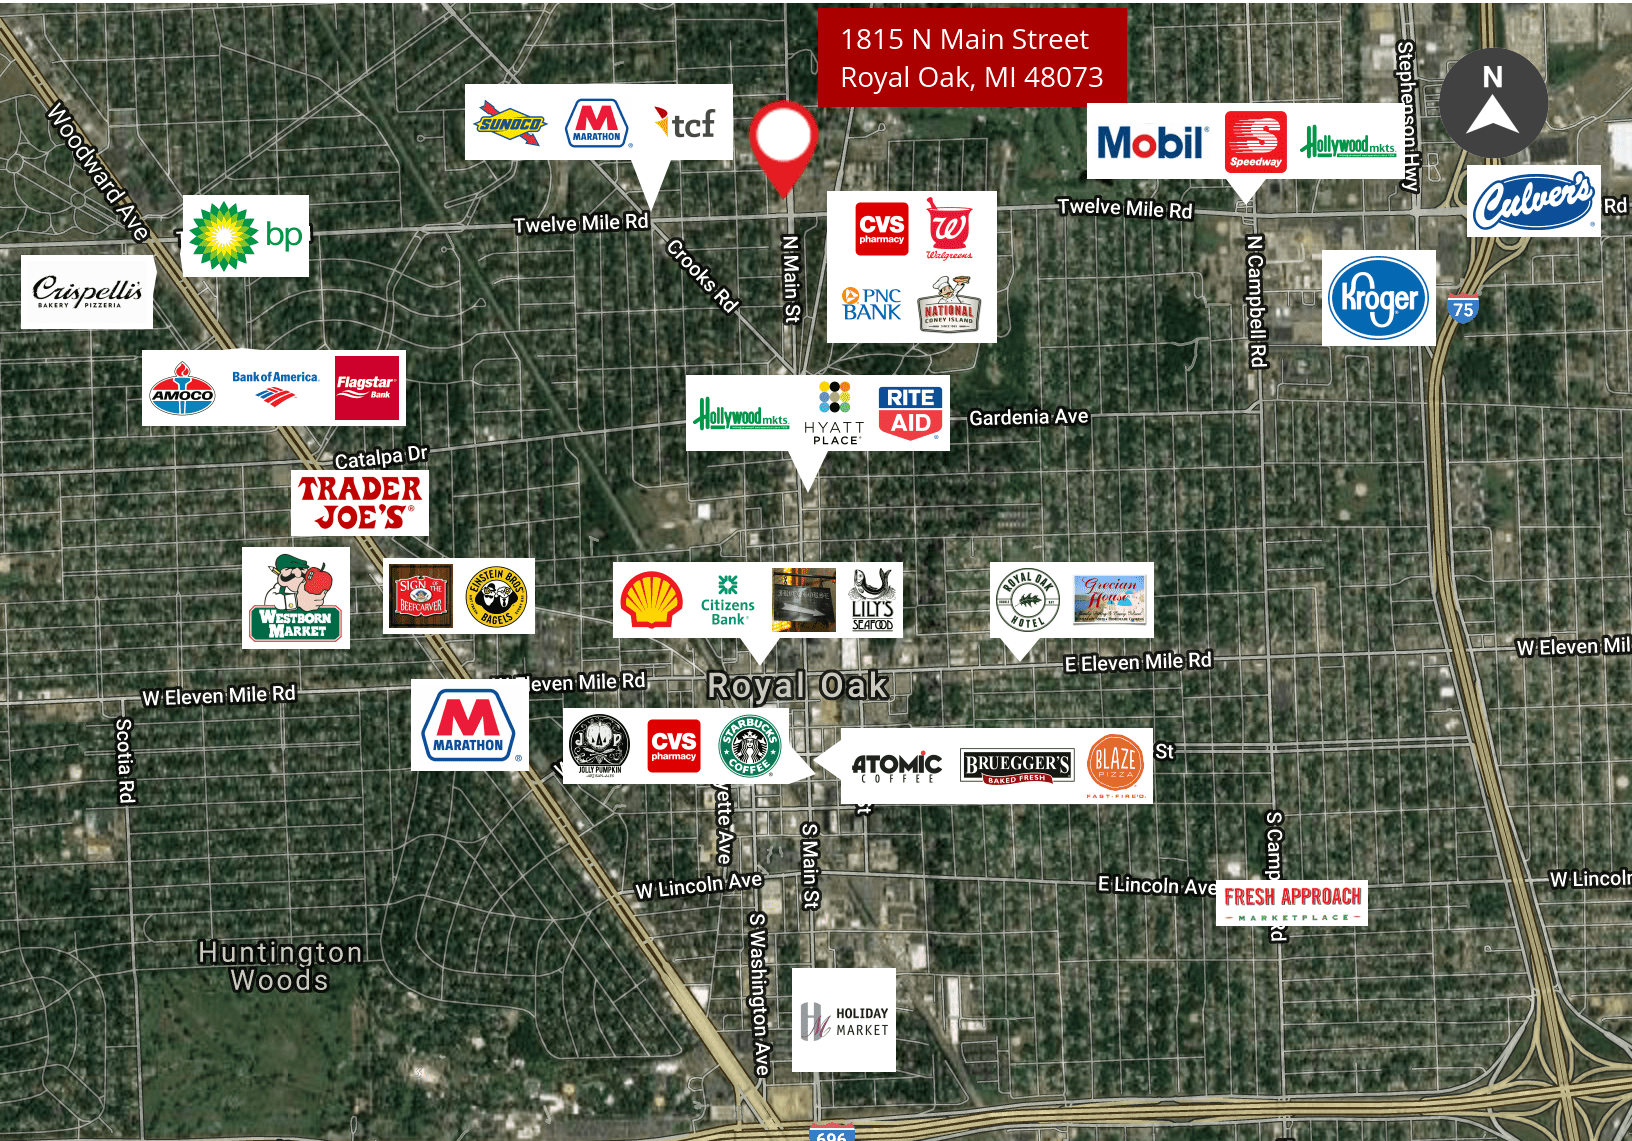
1815 N Main Street
Royal Oak, MI 48073

N

SUNOCO MARATHON tcf

Mobil Speedway Hollywood mkts

Woodward Ave

bp

Crispelli's BAKERY PIZZERIA

Twelve Mile Rd

Crooks Rd

N Main St

CVS pharmacy Walgreens

PNC BANK NATIONAL CONEY ISLAND

Twelve Mile Rd

Stephenson Hwy

Culver's

Rd

Kroger

75

N Campbell Rd

AMOCO Bank of America Flagstar Bank

Hollywood mkts HYATT PLACE RITE AID

Gardenia Ave

Catalpa Dr

TRADER JOE'S

WESTBORN MARKET

SIGN OF THE BEEFCARVER EINSTEIN BROS BAGELS

Shell Citizens Bank LILY'S SEAFOOD

ROYAL OAK HOTEL Grecian House

E Eleven Mile Rd

W Eleven Mil

W Eleven Mile Rd

W Eleven Mile Rd

Royal Oak

Scotia Rd

MARATHON

JOLLY PUMPKIN CVS pharmacy STARBUCKS COFFEE

ATOMIC COFFEE BRUEGGER'S BAKED FRESH BLAZE PIZZA FAST-FIRE'D

St

W Lincoln Ave

S Main St

E Lincoln Ave

W Lincoln

S Campbell Rd

FRESH APPROACH MARKETPLACE

Huntington Woods

S Washington Ave

HOLIDAY MARKET

696